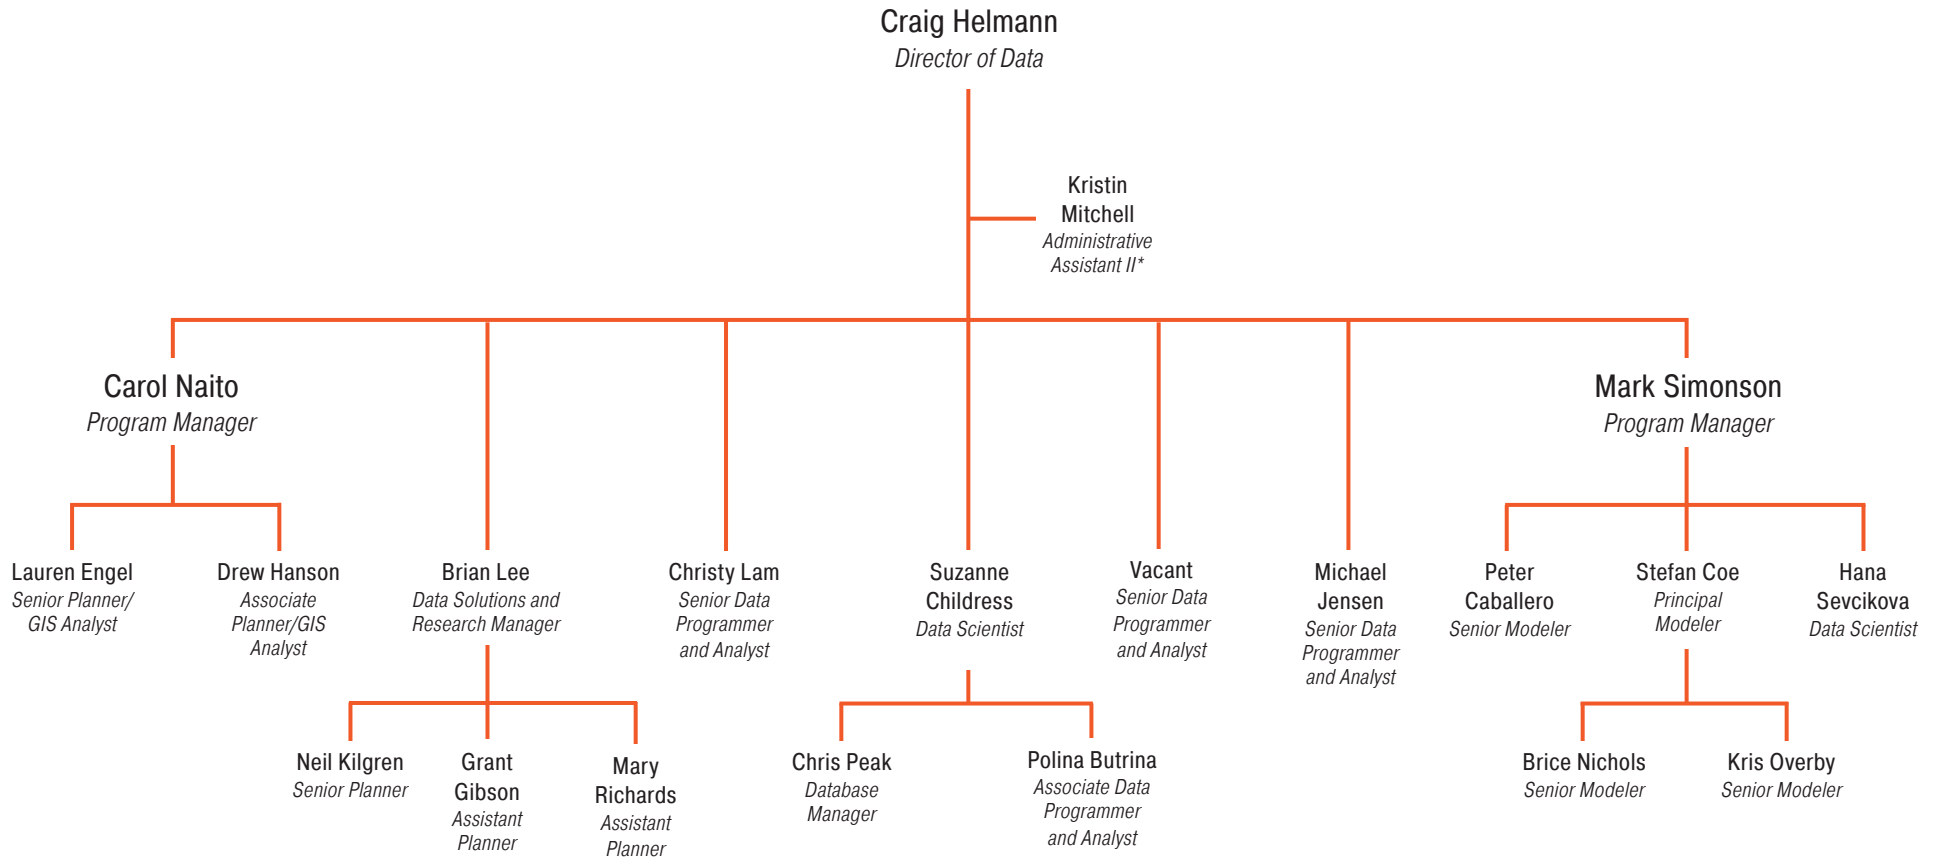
Craig Helmann
Director of Data

Kristin Mitchell
Administrative Assistant II*

Carol Naito
Program Manager

Mark Simonson
Program Manager

Lauren Engel
Senior Planner/ GIS Analyst

Drew Hanson
Associate Planner/GIS Analyst

Brian Lee
Data Solutions and Research Manager

Christy Lam
Senior Data Programmer and Analyst

Suzanne Childress
Data Scientist

Vacant
Senior Data Programmer and Analyst

Michael Jensen
Senior Data Programmer and Analyst

Peter Caballero
Senior Modeler

Stefan Coe
Principal Modeler

Hana Sevcikova
Data Scientist

Neil Kilgren
Senior Planner

Grant Gibson
Assistant Planner

Mary Richards
Assistant Planner

Chris Peak
Database Manager

Polina Butrina
Associate Data Programmer and Analyst

Brice Nichols
Senior Modeler

Kris Overby
Senior Modeler